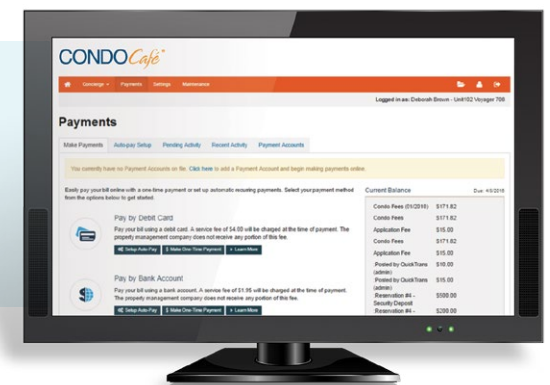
CONDOCafé

Concierge ▾ Payments Settings Maintenance

Logged in as: Deborah Brown - Unit102 Voyager 700

Payments

Make Payments Auto-pay Setup Pending Activity Recent Activity Payment Accounts

You currently have no Payment Accounts on file. Click here to add a Payment Account and begin making payments online.

Easily pay your bill online with a one-time payment or set up automatic recurring payments. Select your payment method from the options below to get started.

Pay by Debit Card

Pay your bill using a debit card. A service fee of $4.00 will be charged at the time of payment. The property management company does not receive any portion of this fee.

Setup Auto-Pay $ Make One-Time Payment Learn More

Pay by Bank Account

Pay your bill using a bank account. A service fee of $1.95 will be charged at the time of payment. The property management company does not receive any portion of this fee.

Setup Auto-Pay $ Make One-Time Payment Learn More

Current Balance Due: 4/5/2016

| | |
|---|---|
| Condo Fees (01/2016) | $171.82 |
| Condo Fees | $171.82 |
| Application Fee | $15.00 |
| Condo Fees | $171.82 |
| Application Fee | $15.00 |
| Posted by QuickTrans (admin) | $10.00 |
| Posted by QuickTrans (admin) | $15.00 |
| Reservation #4 - Security Deposit | $500.00 |
| Reservation #4 - | $200.00 |